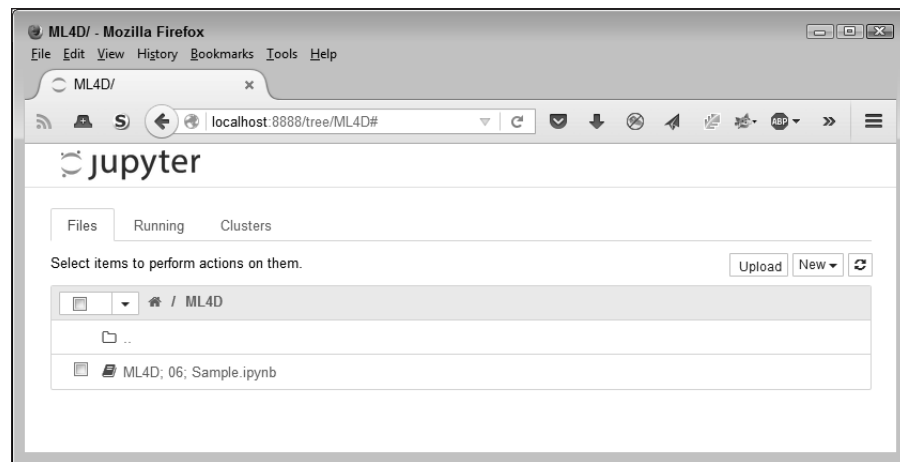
ML4D/ - Mozilla Firefox
File Edit View History Bookmarks Tools Help
ML4D/ ×
localhost:8888/tree/ML4D#
jupyter
Files Running Clusters
Select items to perform actions on them.
Upload New
/ ML4D
..
ML4D; 06; Sample.ipynb